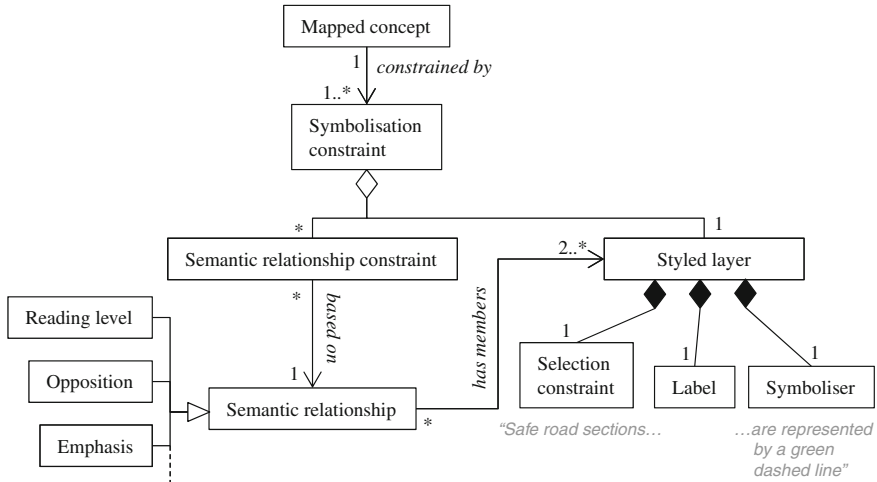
Mapped concept

1 constrained by 1..*

Symbolisation constraint

* 1

Semantic relationship constraint

* based on 1

Styled layer

2..*

has members

Reading level

Opposition

Emphasis

Semantic relationship *

1 Selection constraint

1 Label

1 Symboliser

"Safe road sections...

...are represented by a green dashed line"